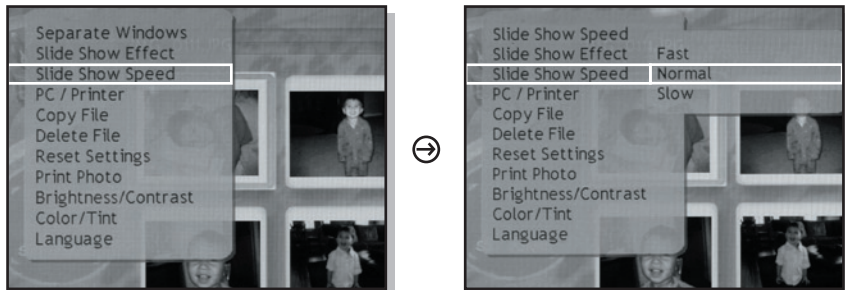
Separate Windows
Slide Show Effect
Slide Show Speed
PC / Printer
Copy File
Delete File
Reset Settings
Print Photo
Brightness/Contrast
Color/Tint
Language

Slide Show Speed
Slide Show Effect
Slide Show Speed
PC / Printer
Copy File
Delete File
Reset Settings
Print Photo
Brightness/Contrast
Color/Tint
Language

Fast
Normal
Slow